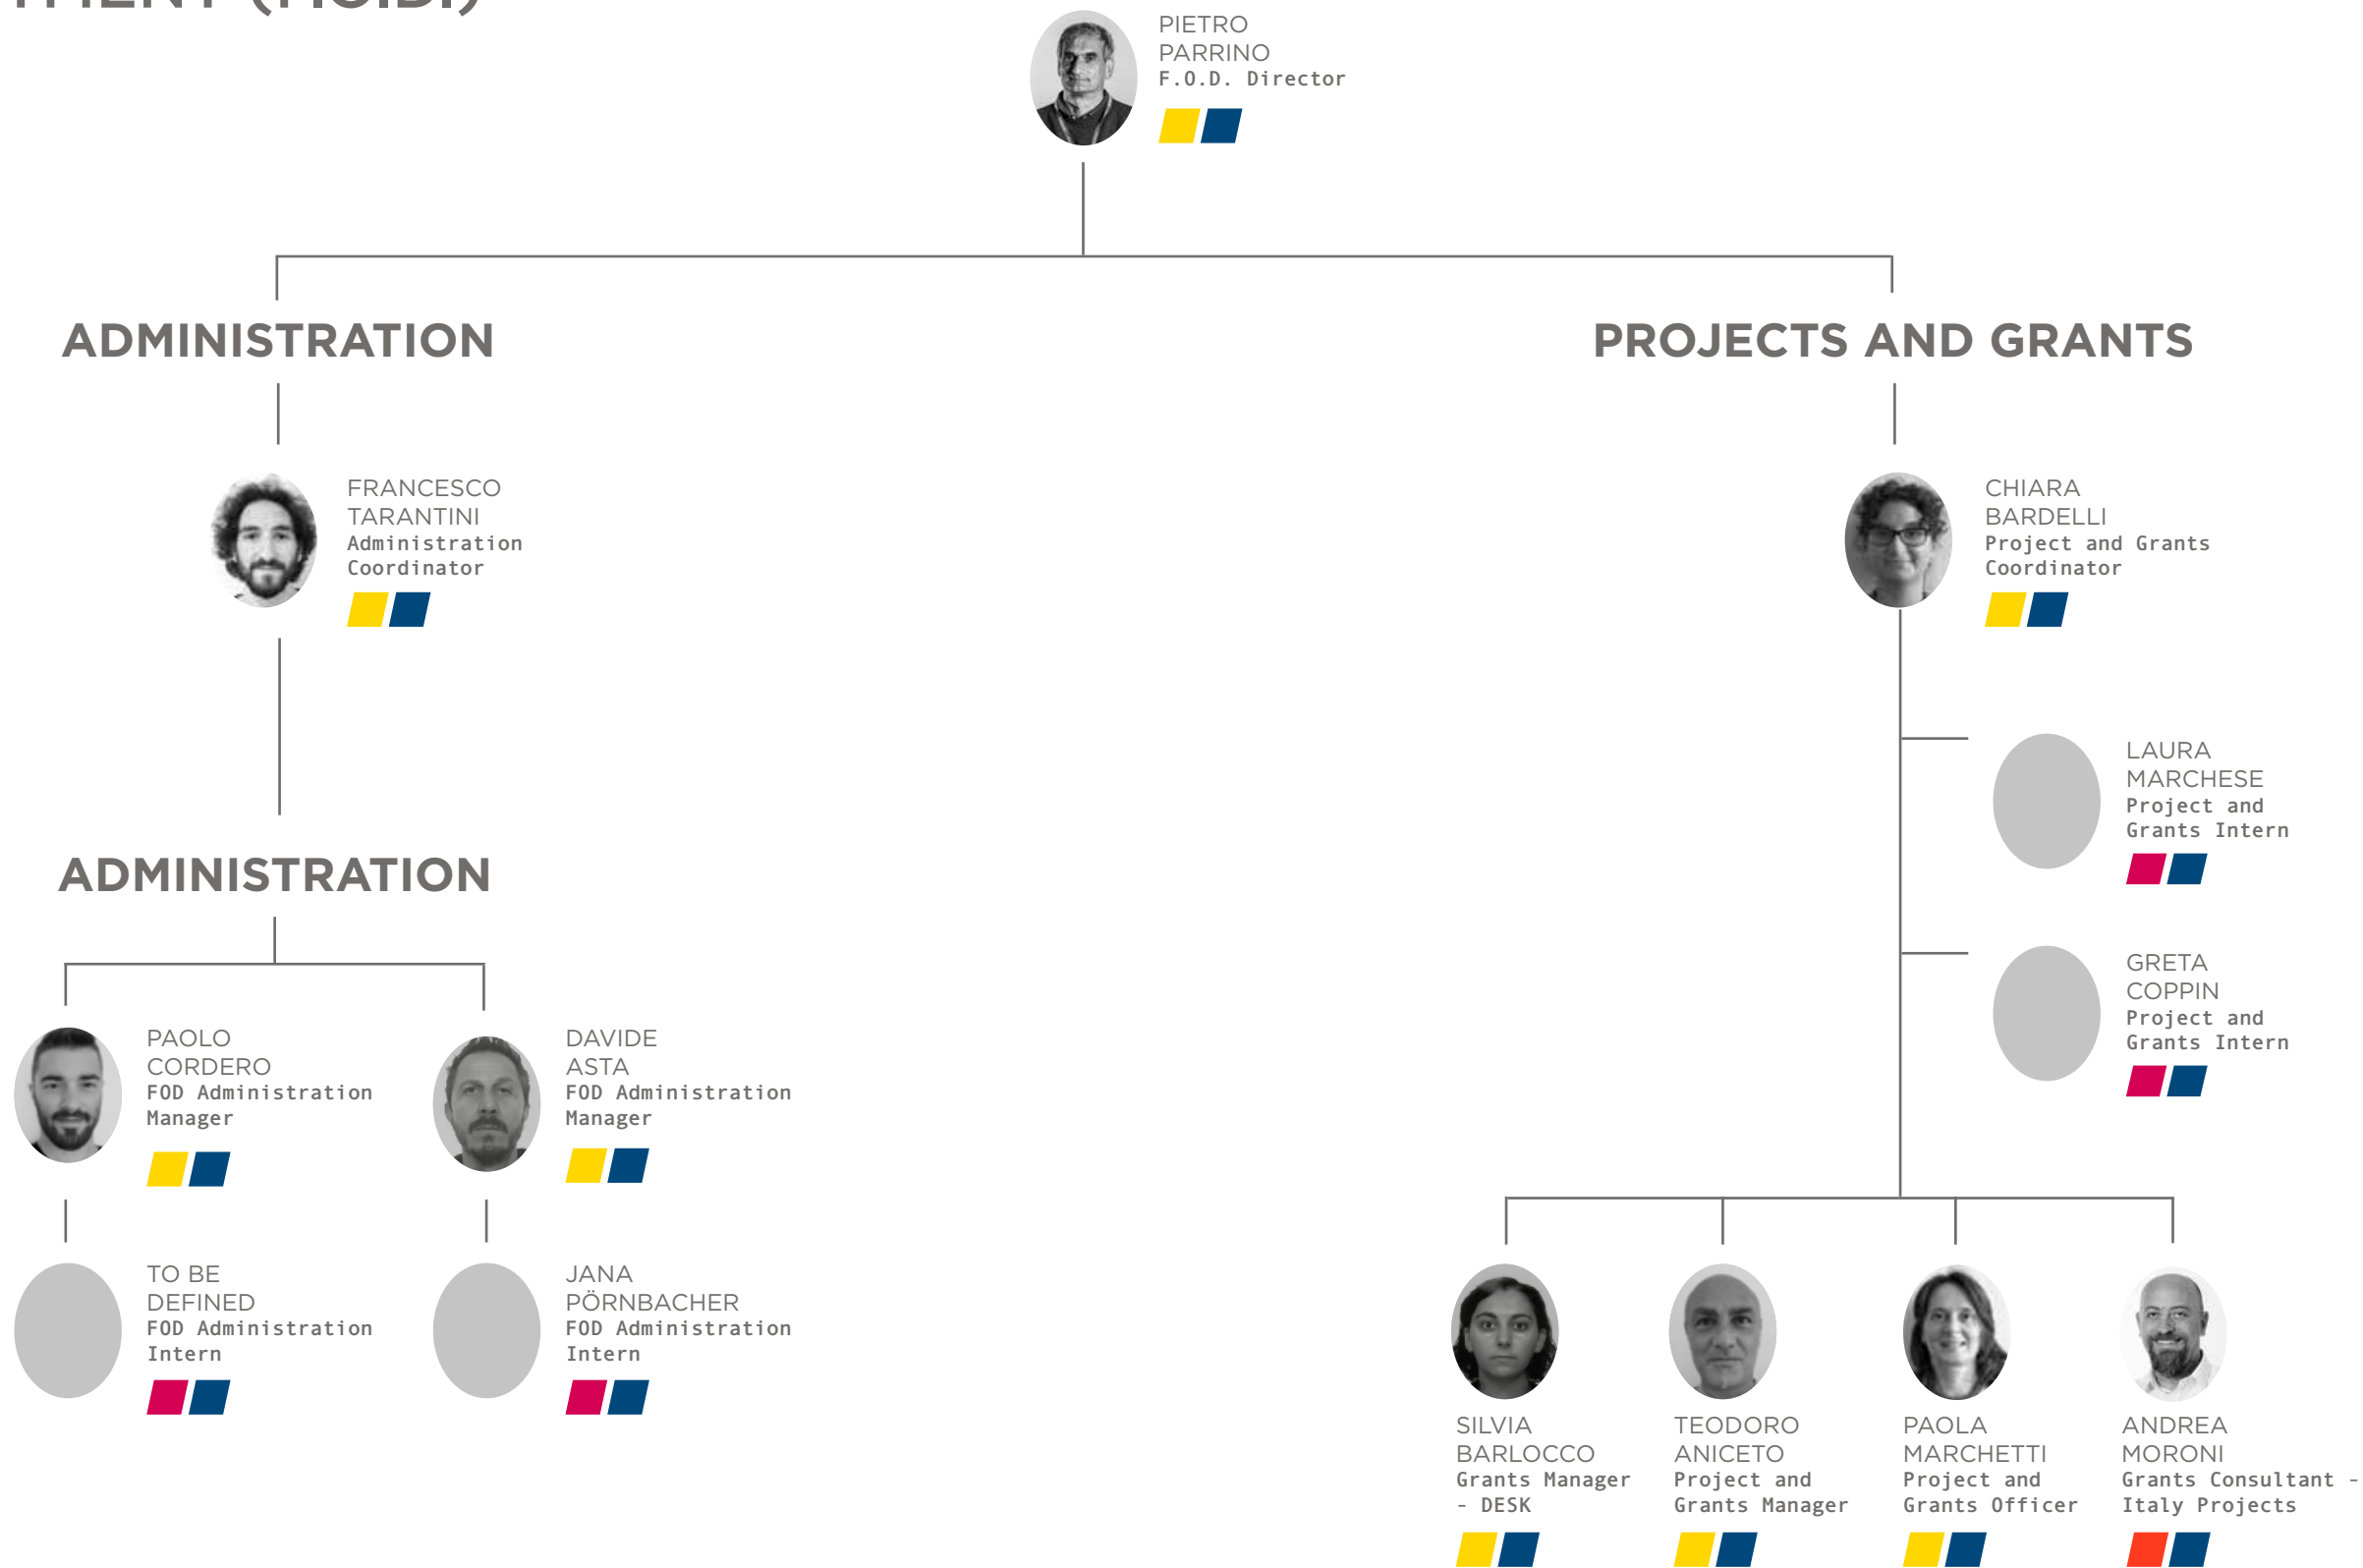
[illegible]

PIETRO PARRINO
F.O.D. Director

ADMINISTRATION

PROJECTS AND GRANTS

FRANCESCO TARANTINI
Administration Coordinator

CHIARA BARDELLI
Project and Grants Coordinator

LAURA MARCHESE
Project and Grants Intern

ADMINISTRATION

GRETA COPPIN
Project and Grants Intern

PAOLO CORDERO
FOD Administration Manager

DAVIDE ASTA
FOD Administration Manager

TO BE DEFINED
FOD Administration Intern

JANA PÖRNBACHER
FOD Administration Intern

SILVIA BARLOCCO
Grants Manager - DESK

TEODORO ANICETO
Project and Grants Manager

PAOLA MARCHETTI
Project and Grants Officer

ANDREA MORONI
Grants Consultant - Italy Projects